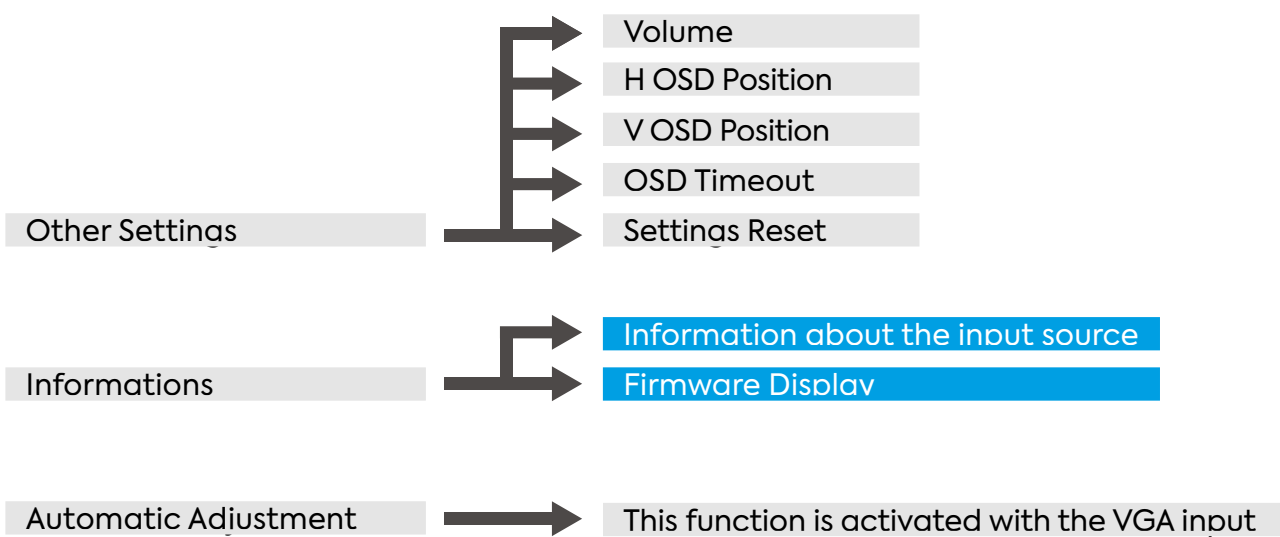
Volume
H OSD Position
V OSD Position
OSD Timeout
Other Settings
Settings Reset

Information about the input source
Informations
Firmware Display

Automatic Adjustment
This function is activated with the VGA input